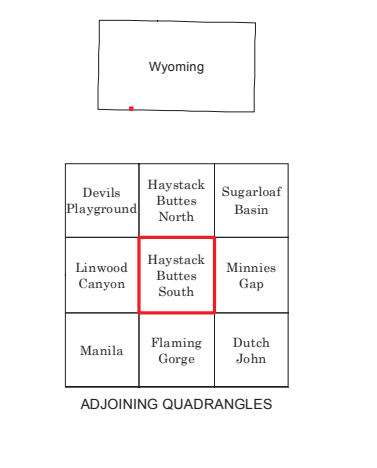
Wyoming

| Devils Playground | Haystack Buttes North | Sugarloaf Basin |
|---|---|---|
| Linwood Canyon | Haystack Buttes South | Minnies Gap |
| Manila | Flaming Gorge | Dutch John |

ADJOINING QUADRANGLES